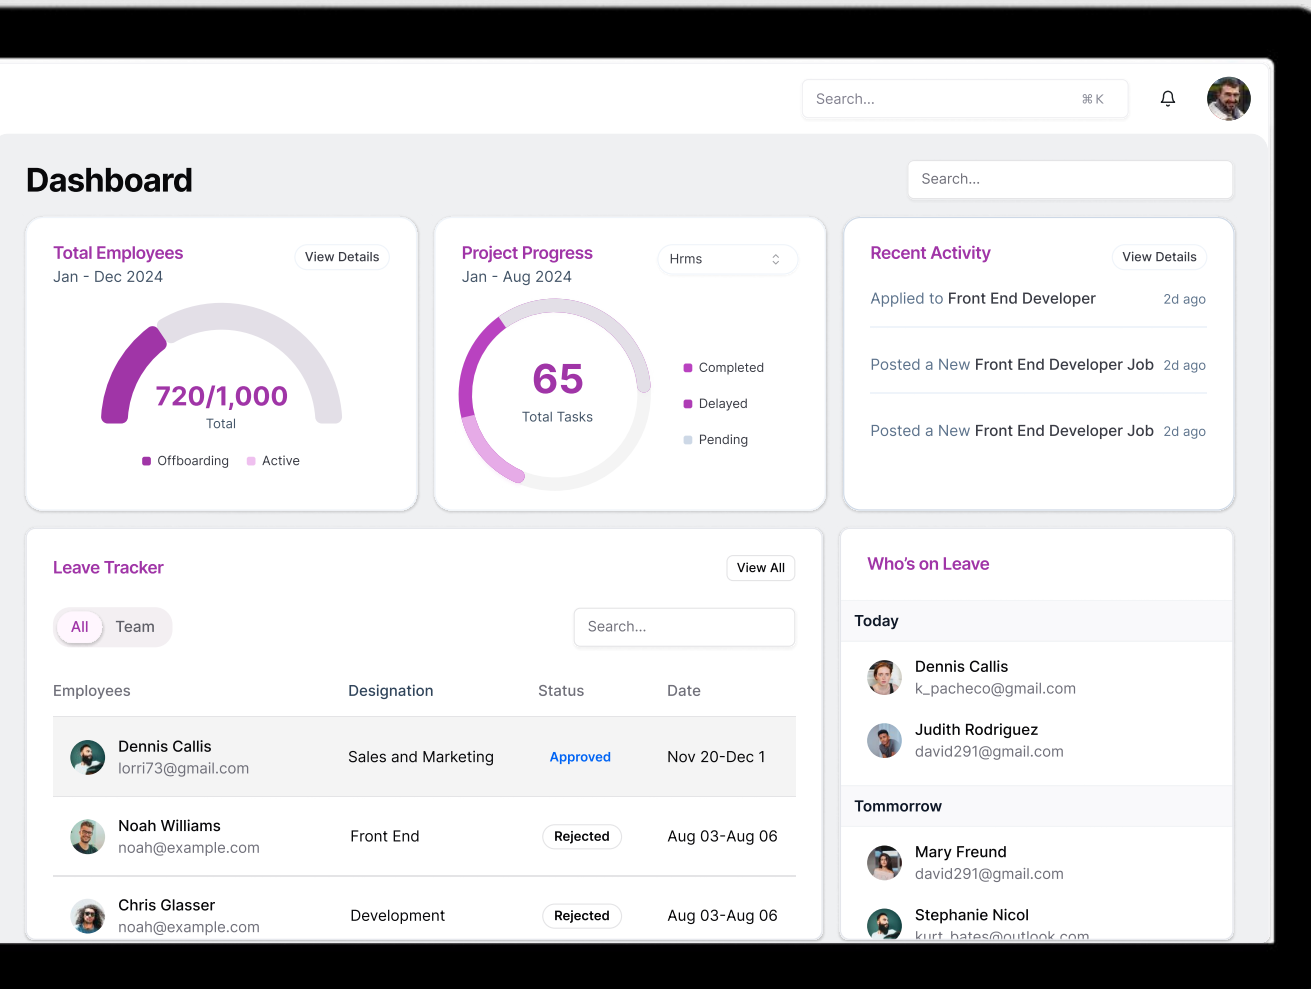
Search... ⌘K

Dashboard

Search...

Total Employees
Jan - Dec 2024
View Details

720/1,000
Total

Offboarding Active

Project Progress
Jan - Aug 2024
Hrms

65
Total Tasks

Completed
Delayed
Pending

Recent Activity
View Details

Applied to Front End Developer 2d ago

Posted a New Front End Developer Job 2d ago

Posted a New Front End Developer Job 2d ago

Leave Tracker
View All

All Team

Search...

| Employees | Designation | Status | Date |
|---|---|---|---|
| Dennis Callis lorri73@gmail.com | Sales and Marketing | Approved | Nov 20-Dec 1 |
| Noah Williams noah@example.com | Front End | Rejected | Aug 03-Aug 06 |
| Chris Glasser noah@example.com | Development | Rejected | Aug 03-Aug 06 |

Who's on Leave

Today

Dennis Callis
k_pacheco@gmail.com

Judith Rodriguez
david291@gmail.com

Tommorrow

Mary Freund
david291@gmail.com

Stephanie Nicol
kurt_bates@outlook.com